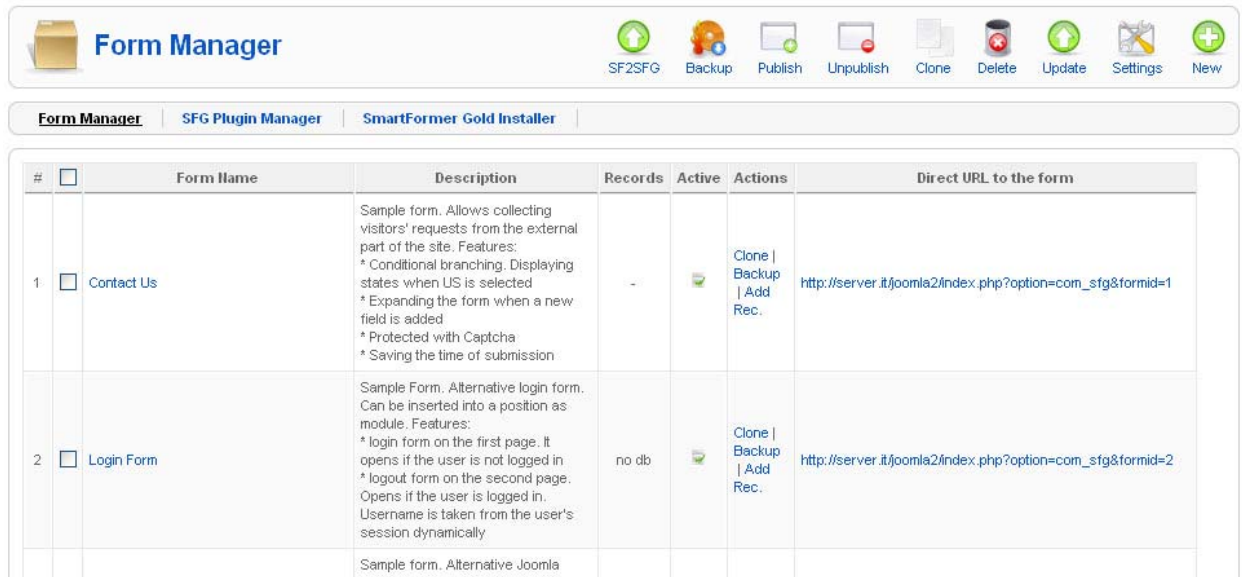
Form Manager

SF2SFG Backup Publish Unpublish Clone Delete Update Settings New

Form Manager | SFG Plugin Manager | SmartFormer Gold Installer

| # | | Form Name | Description | Records | Active | Actions | Direct URL to the form |
|---|---|---|---|---|---|---|---|
| 1 | | Contact Us | Sample form. Allows collecting visitors' requests from the external part of the site. Features: * Conditional branching. Displaying states when US is selected * Expanding the form when a new field is added * Protected with Captcha * Saving the time of submission | - | | Clone \| Backup \| Add Rec. | http://server.it/joomla2/index.php?option=com_sfg&formid=1 |
| 2 | | Login Form | Sample Form. Alternative login form. Can be inserted into a position as module. Features: * login form on the first page. It opens if the user is not logged in * logout form on the second page. Opens if the user is logged in. Username is taken from the user's session dynamically | no db | | Clone \| Backup \| Add Rec. | http://server.it/joomla2/index.php?option=com_sfg&formid=2 |
| | | | Sample form. Alternative Joomla | | | | |